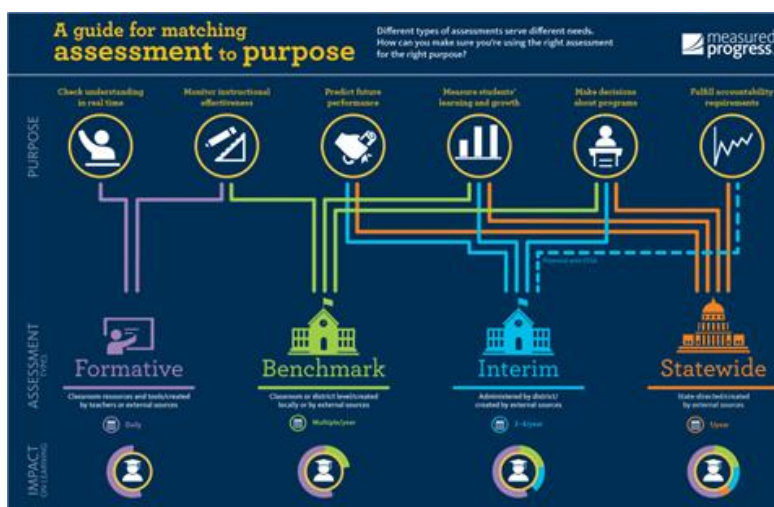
A guide for matching assessment to purpose

Different types of assessments serve different needs. How can you make sure you're using the right assessment for the right purpose?

measured progress

PURPOSE

Check understanding in real time

Monitor instructional effectiveness

Predict future performance

Measure students' learning and growth

Make decisions about programs

Fulfill accountability requirements

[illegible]

ASSESSMENT TYPES

Formative
Classroom resources and tools/created by teachers or external sources
Daily

Benchmark
Classroom or district level/created locally or by external sources
Multiple/year

Interim
Administered by district/created by external sources
2–4/year

Statewide
State-directed/created by external sources
1/year

IMPACT ON LEARNING